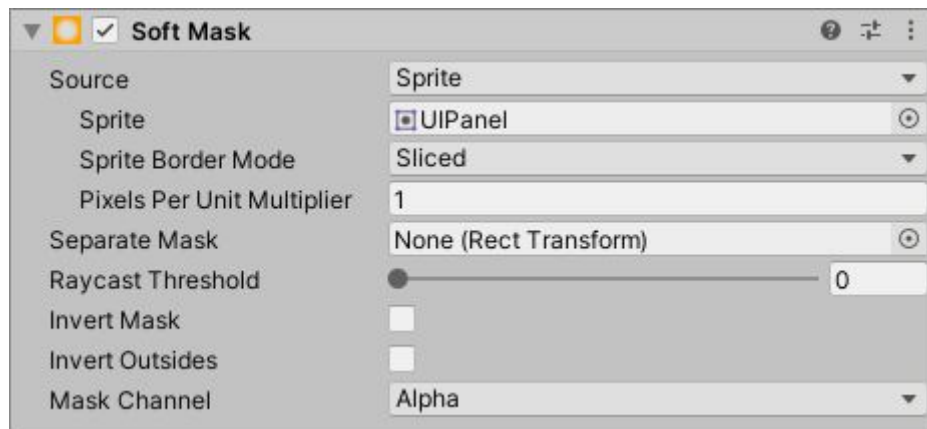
Soft Mask

Source | Sprite
Sprite | UIPanel
Sprite Border Mode | Sliced
Pixels Per Unit Multiplier | 1
Separate Mask | None (Rect Transform)
Raycast Threshold | 0
Invert Mask
Invert Outsides
Mask Channel | Alpha